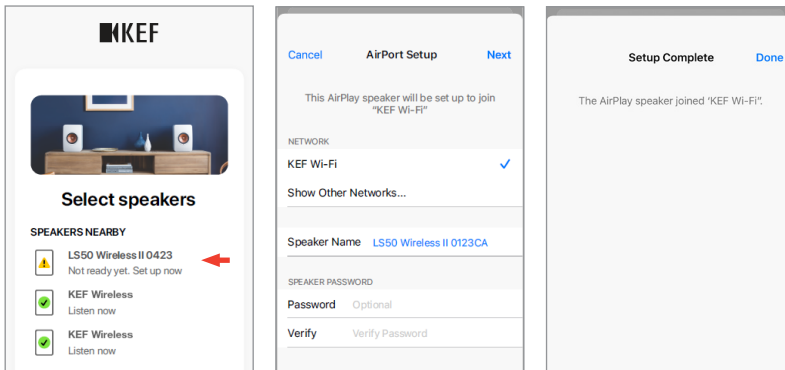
KEF

Select speakers

SPEAKERS NEARBY

LS50 Wireless II 0423
Not ready yet. Set up now

KEF Wireless
Listen now

KEF Wireless
Listen now

Cancel AirPort Setup Next

This AirPlay speaker will be set up to join "KEF Wi-Fi"

NETWORK

KEF Wi-Fi

Show Other Networks...

Speaker Name LS50 Wireless II 0123CA

SPEAKER PASSWORD

Password Optional

Verify Verify Password

Setup Complete Done

The AirPlay speaker joined 'KEF Wi-Fi'.